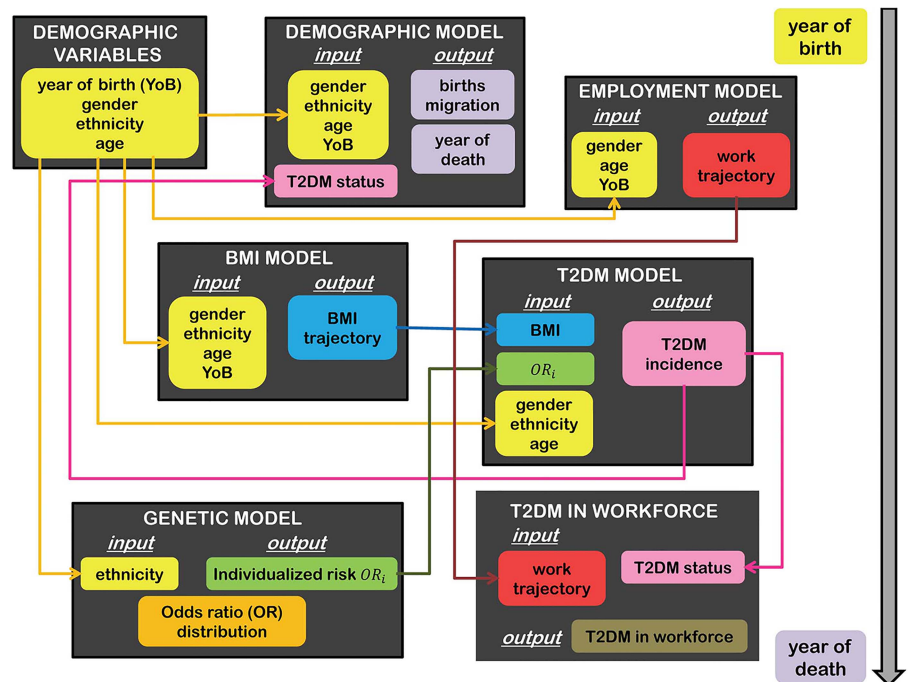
DEMOGRAPHIC VARIABLES

year of birth (YoB)
gender
ethnicity
age

DEMOGRAPHIC MODEL
input
output
gender
ethnicity
age
YoB
births
migration
year of death
T2DM status

year of birth

EMPLOYMENT MODEL
input
output
gender
age
YoB
work trajectory

BMI MODEL
input
output
gender
ethnicity
age
YoB
BMI trajectory

T2DM MODEL
input
output
BMI
$OR_i$
gender
ethnicity
age
T2DM incidence

GENETIC MODEL
input
output
ethnicity
Individualized risk $OR_i$
Odds ratio (OR) distribution

T2DM IN WORKFORCE
input
work trajectory
T2DM status
output
T2DM in workforce

year of death